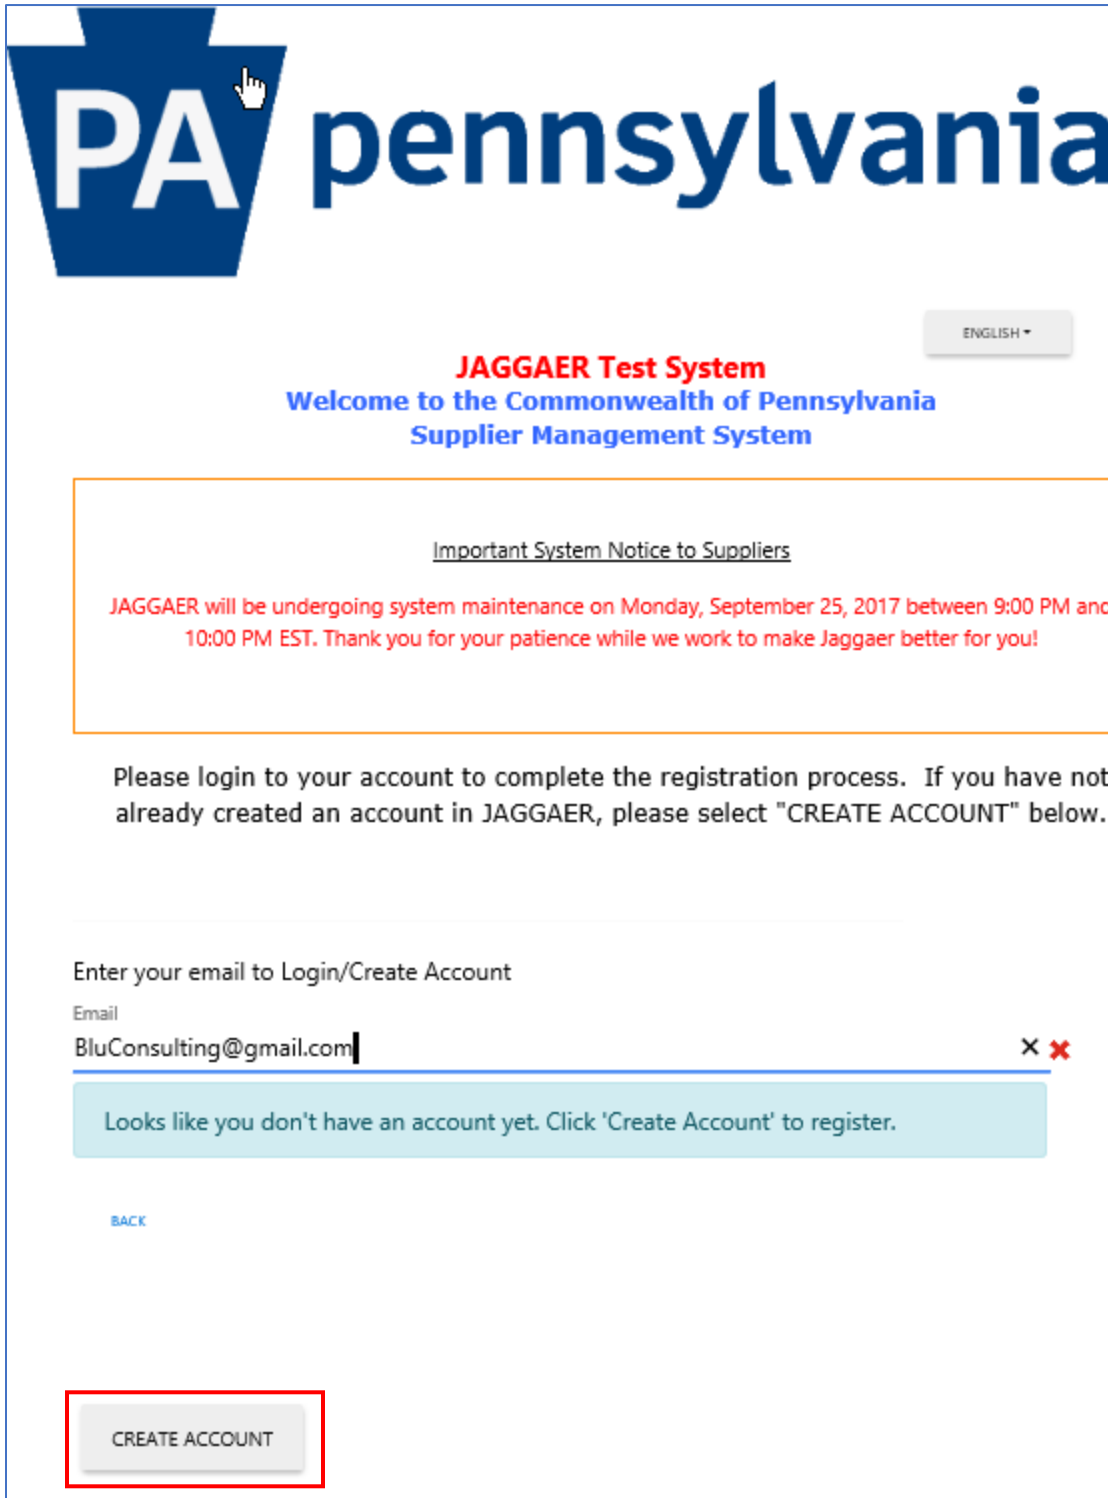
PA pennsylvania

ENGLISH

JAGGAER Test System
Welcome to the Commonwealth of Pennsylvania
Supplier Management System

Important System Notice to Suppliers

JAGGAER will be undergoing system maintenance on Monday, September 25, 2017 between 9:00 PM and 10:00 PM EST. Thank you for your patience while we work to make Jaggaer better for you!

Please login to your account to complete the registration process. If you have not already created an account in JAGGAER, please select "CREATE ACCOUNT" below.

Enter your email to Login/Create Account

Email

BluConsulting@gmail.com

Looks like you don't have an account yet. Click 'Create Account' to register.

BACK

CREATE ACCOUNT